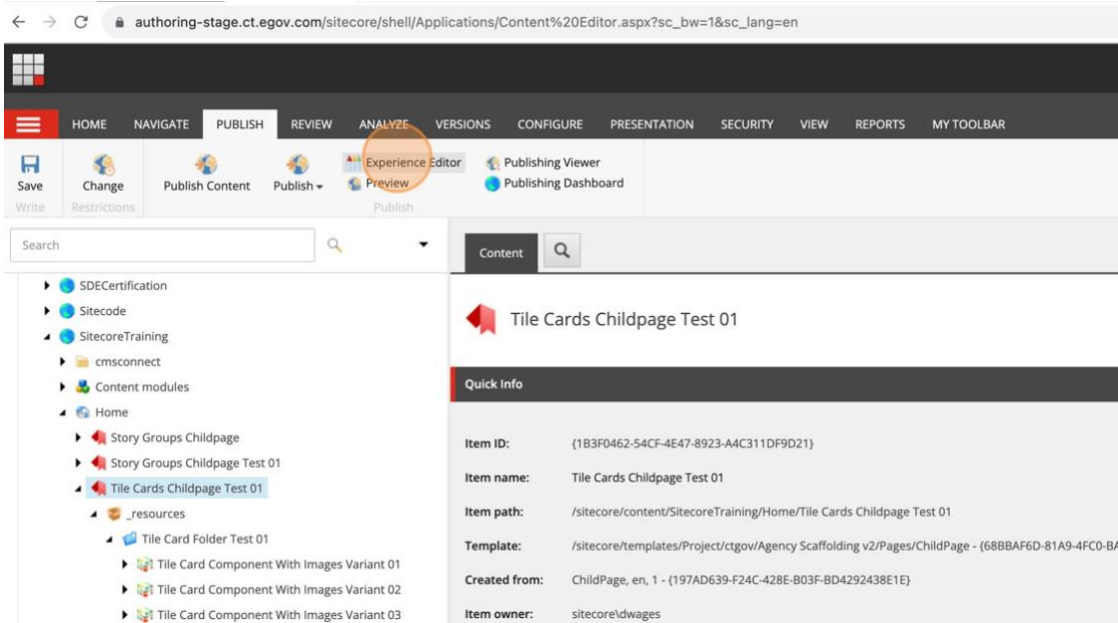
authoring-stage.ct.egov.com/sitecore/shell/Applications/Content%20Editor.aspx?sc_bw=1&sc_lang=en

HOME NAVIGATE PUBLISH REVIEW ANALYZE VERSIONS CONFIGURE PRESENTATION SECURITY VIEW REPORTS MY TOOLBAR

Save
Write
Change
Restrictions
Publish Content
Publish
Experience Editor
Preview
Publish
Publishing Viewer
Publishing Dashboard

Search

SDECertification
Sitecode
SitecoreTraining
cmsconnect
Content modules
Home
Story Groups Childpage
Story Groups Childpage Test 01
Tile Cards Childpage Test 01
_resources
Tile Card Folder Test 01
Tile Card Component With Images Variant 01
Tile Card Component With Images Variant 02
Tile Card Component With Images Variant 03

Content

Tile Cards Childpage Test 01

Quick Info

| | |
|---|---|
| Item ID: | {1B3F0462-54CF-4E47-8923-A4C311DF9D21} |
| Item name: | Tile Cards Childpage Test 01 |
| Item path: | /sitecore/content/SitecoreTraining/Home/Tile Cards Childpage Test 01 |
| Template: | /sitecore/templates/Project/ctgov/Agency Scaffolding v2/Pages/ChildPage - {68BBAF6D-81A9-4FC0-B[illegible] |
| Created from: | ChildPage, en, 1 - {197AD639-F24C-428E-B03F-BD4292438E1E} |
| Item owner: | sitecore\dwages |